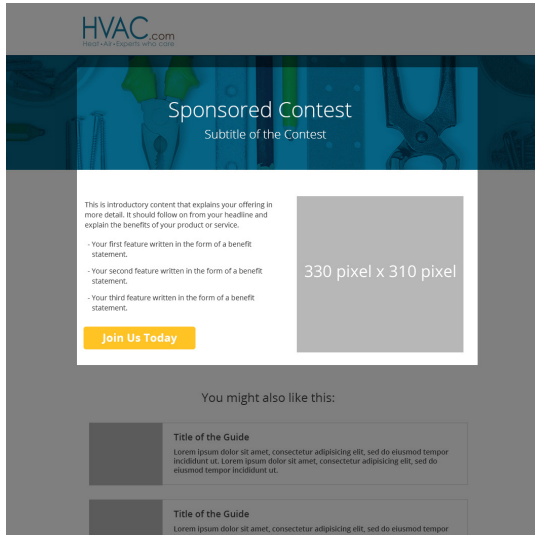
HVAC.com
Heat•Air•Experts who care

Sponsored Contest

Subtitle of the Contest

This is introductory content that explains your offering in more detail. It should follow on from your headline and explain the benefits of your product or service.

- Your first feature written in the form of a benefit statement.

- Your second feature written in the form of a benefit statement.

- Your third feature written in the form of a benefit statement.

Join Us Today

330 pixel x 310 pixel

You might also like this:

Title of the Guide

Lorem ipsum dolor sit amet, consectetur adipisicing elit, sed do eiusmod tempor incididunt ut. Lorem ipsum dolor sit amet, consectetur adipisicing elit, sed do eiusmod tempor incididunt ut.

Title of the Guide

Lorem ipsum dolor sit amet, consectetur adipisicing elit, sed do eiusmod tempor